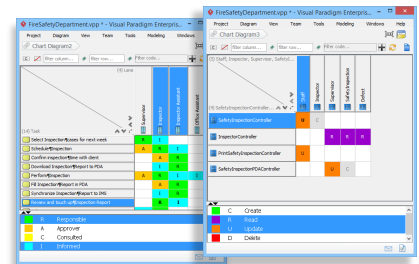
FireSafetyDepartment.vpp * - Visual Paradigm Enterpris...
Project Diagram View Team Tools Modeling Window
Chart Diagram2
Filter column... Filter row... Filter code...
(8) Lane
Supervisor
Inspector
Inspector Assistant
Office Assistant
(4) Task
Select Inspection cases for next week
Schedule Inspection
Confirm Inspection time with client
Download Inspection Report to PDA
Perform Inspection
Fill Inspection Report in PDA
Synchronize Inspection Report to IMS
Review and touch up Inspection Report
R
A
C
I
R Responsible
A Approver
C Consulted
I Informed

FireSafetyDepartment.vpp * - Visual Paradigm Enterpris...
Project Diagram View Team Tools Modeling Windows Help
Chart Diagram3
Filter column... Filter row... Filter code...
(5) Staff, Inspector, Supervisor, SafetyI...
Staff
Inspector
Supervisor
Safety Inspector
Defect
(4) SafetyInspectionController ...
SafetyInspectionController
InspectorController
PrintSafetyInspectionController
SafetyInspectionPDAController
M
C
R
R
R
U
U
C
C Create
R Read
U Update
D Delete